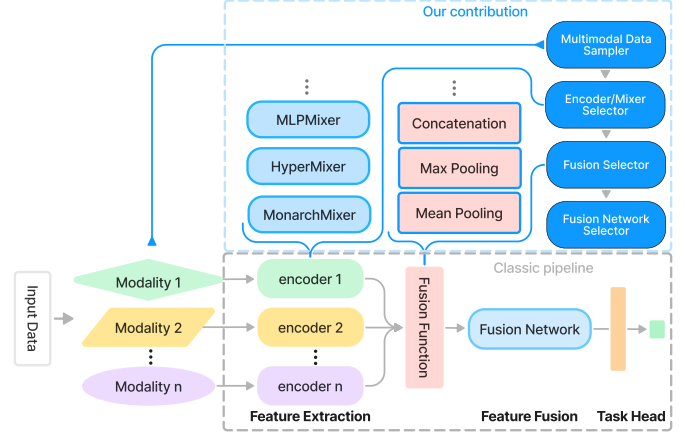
Our contribution

Multimodal Data Sampler

Encoder/Mixer Selector

Fusion Selector

Fusion Network Selector

MLPMixer

HyperMixer

MonarchMixer

Concatenation

Max Pooling

Mean Pooling

Classic pipeline

Input Data

Modality 1

Modality 2

Modality n

encoder 1

encoder 2

encoder n

Fusion Function

Fusion Network

Feature Extraction

Feature Fusion

Task Head